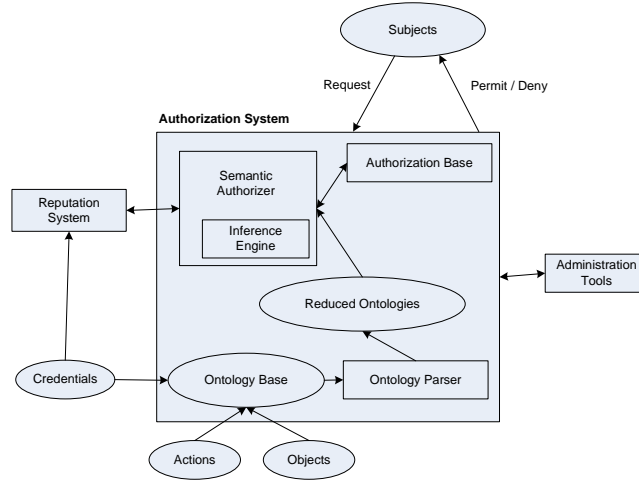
Subjects

Request

Permit / Deny

Authorization System

Semantic Authorizer

Inference Engine

Authorization Base

Reputation System

Administration Tools

Reduced Ontologies

Credentials

Ontology Base

Ontology Parser

Actions

Objects